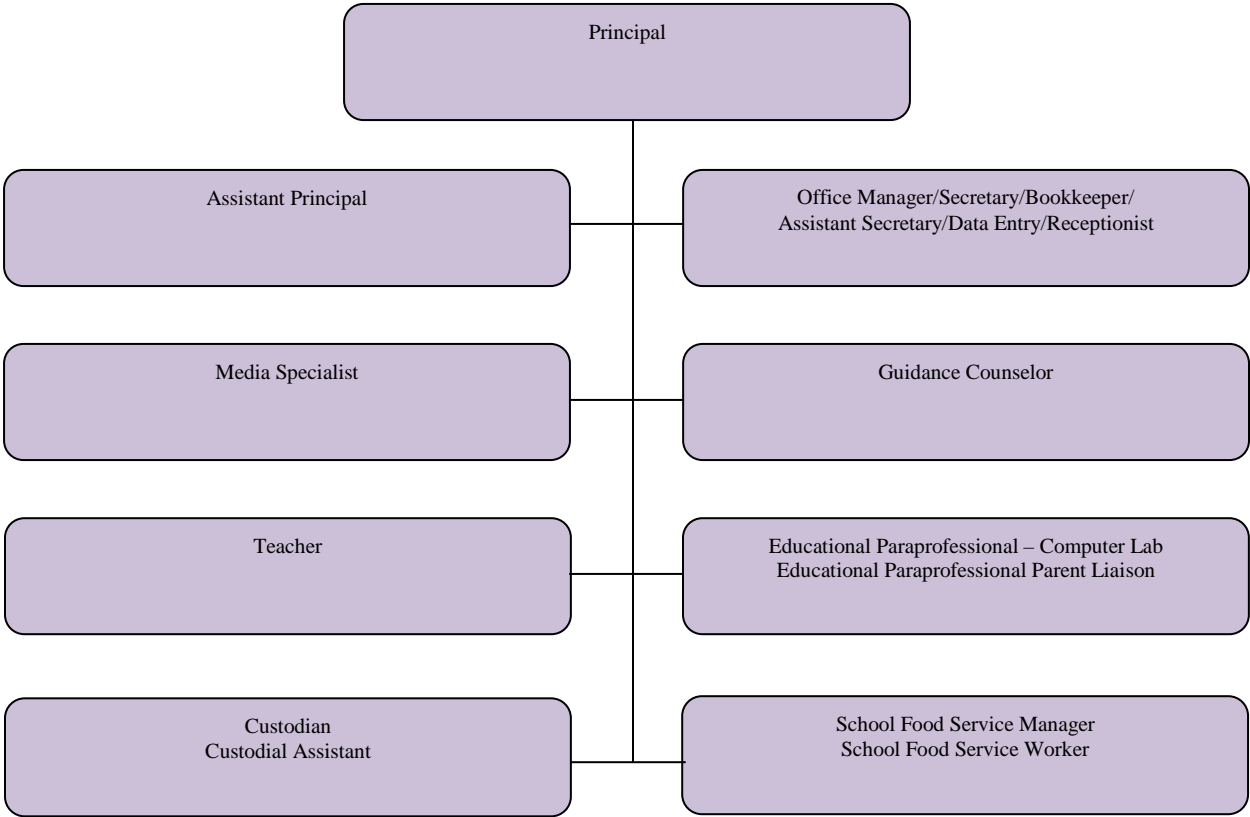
Principal

Assistant Principal

Office Manager/Secretary/Bookkeeper/
Assistant Secretary/Data Entry/Receptionist

Media Specialist

Guidance Counselor

Teacher

Educational Paraprofessional – Computer Lab
Educational Paraprofessional Parent Liaison

Custodian
Custodial Assistant

School Food Service Manager
School Food Service Worker